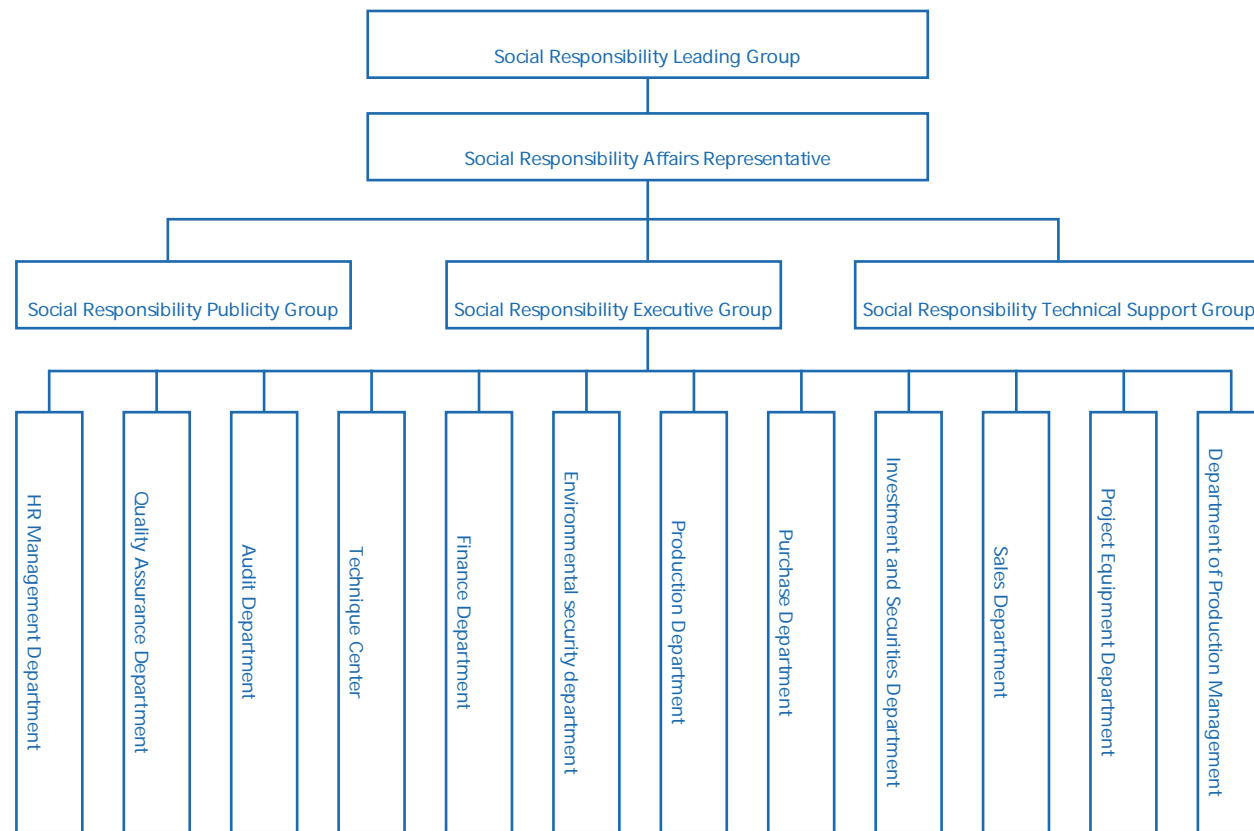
Social Responsibility Leading Group

Social Responsibility Affairs Representative

Social Responsibility Publicity Group

Social Responsibility Executive Group

Social Responsibility Technical Support Group

HR Management Department

Quality Assurance Department

Audit Department

Technique Center

Finance Department

Environmental security department

Production Department

Purchase Department

Investment and Securities Department

Sales Department

Project Equipment Department

Department of Production Management